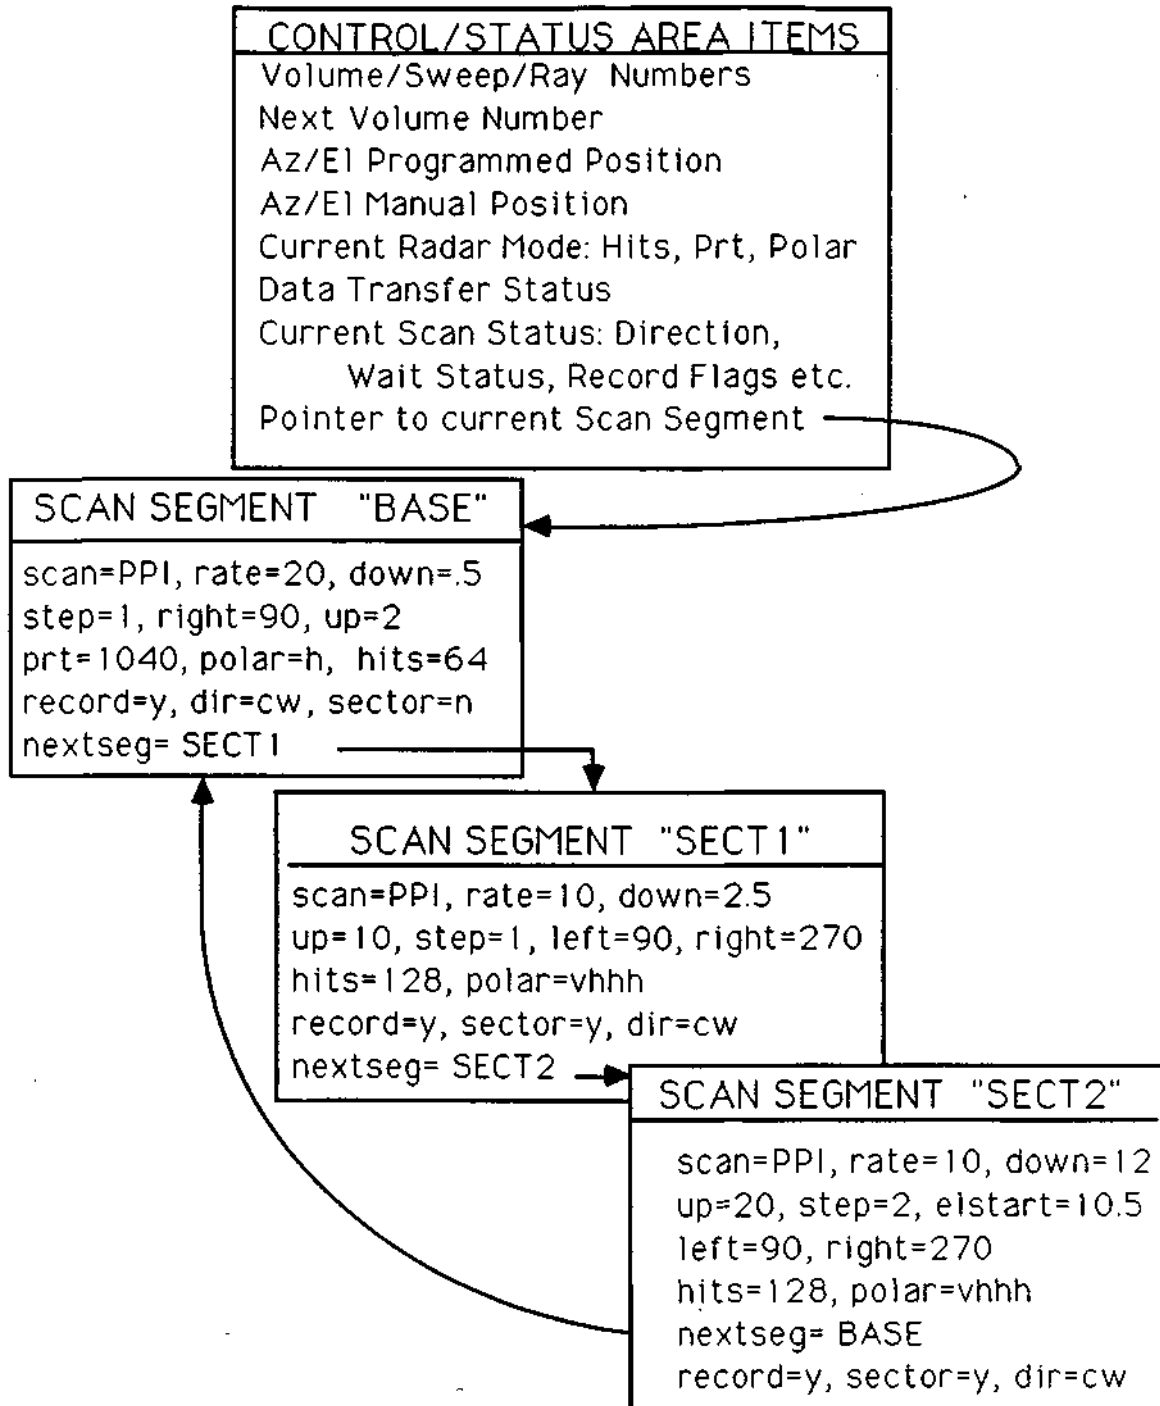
CONTROL/STATUS AREA ITEMS
Volume/Sweep/Ray Numbers
Next Volume Number
Az/El Programmed Position
Az/El Manual Position
Current Radar Mode: Hits, Prt, Polar
Data Transfer Status
Current Scan Status: Direction, Wait Status, Record Flags etc.
Pointer to current Scan Segment

SCAN SEGMENT "BASE"
scan=PPI, rate=20, down=.5
step=1, right=90, up=2
prt=1040, polar=h, hits=64
record=y, dir=cw, sector=n
nextseg= SECT1

SCAN SEGMENT "SECT1"
scan=PPI, rate=10, down=2.5
up=10, step=1, left=90, right=270
hits=128, polar=vhhh
record=y, sector=y, dir=cw
nextseg= SECT2

SCAN SEGMENT "SECT2"
scan=PPI, rate=10, down=12
up=20, step=2, elstart=10.5
left=90, right=270
hits=128, polar=vhhh
nextseg= BASE
record=y, sector=y, dir=cw